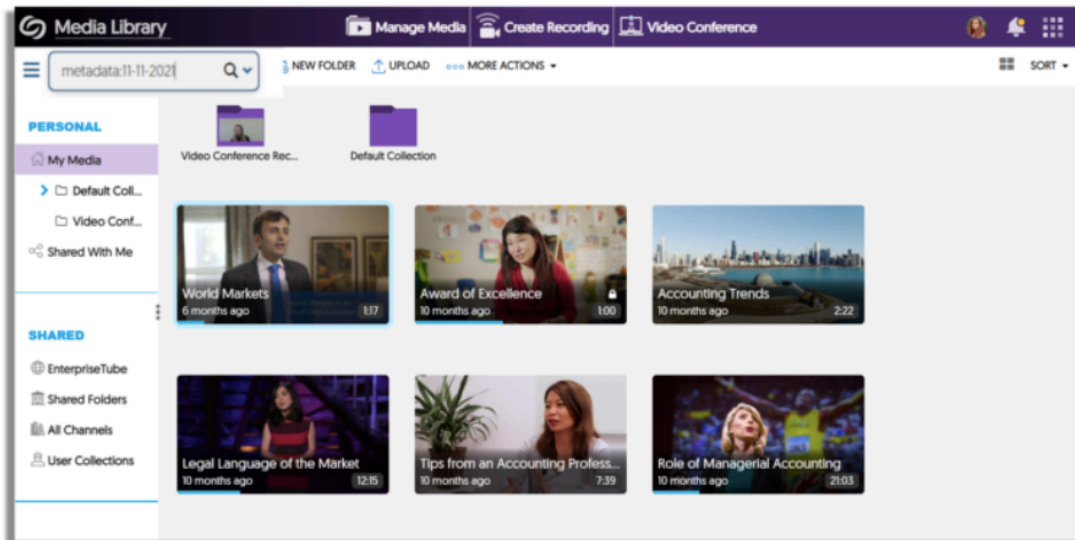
Media Library
Manage Media
Create Recording
Video Conference

metadata:11-11-2021
NEW FOLDER
UPLOAD
MORE ACTIONS
SORT

PERSONAL
My Media
Default Coll...
Video Conf...
Shared With Me

SHARED
EnterpriseTube
Shared Folders
All Channels
User Collections

Video Conference Rec...
Default Collection

World Markets
6 months ago
1:17

Award of Excellence
10 months ago
1:00

Accounting Trends
10 months ago
2:22

Legal Language of the Market
10 months ago
12:15

Tips from an Accounting Profess...
10 months ago
7:39

Role of Managerial Accounting
10 months ago
21:03